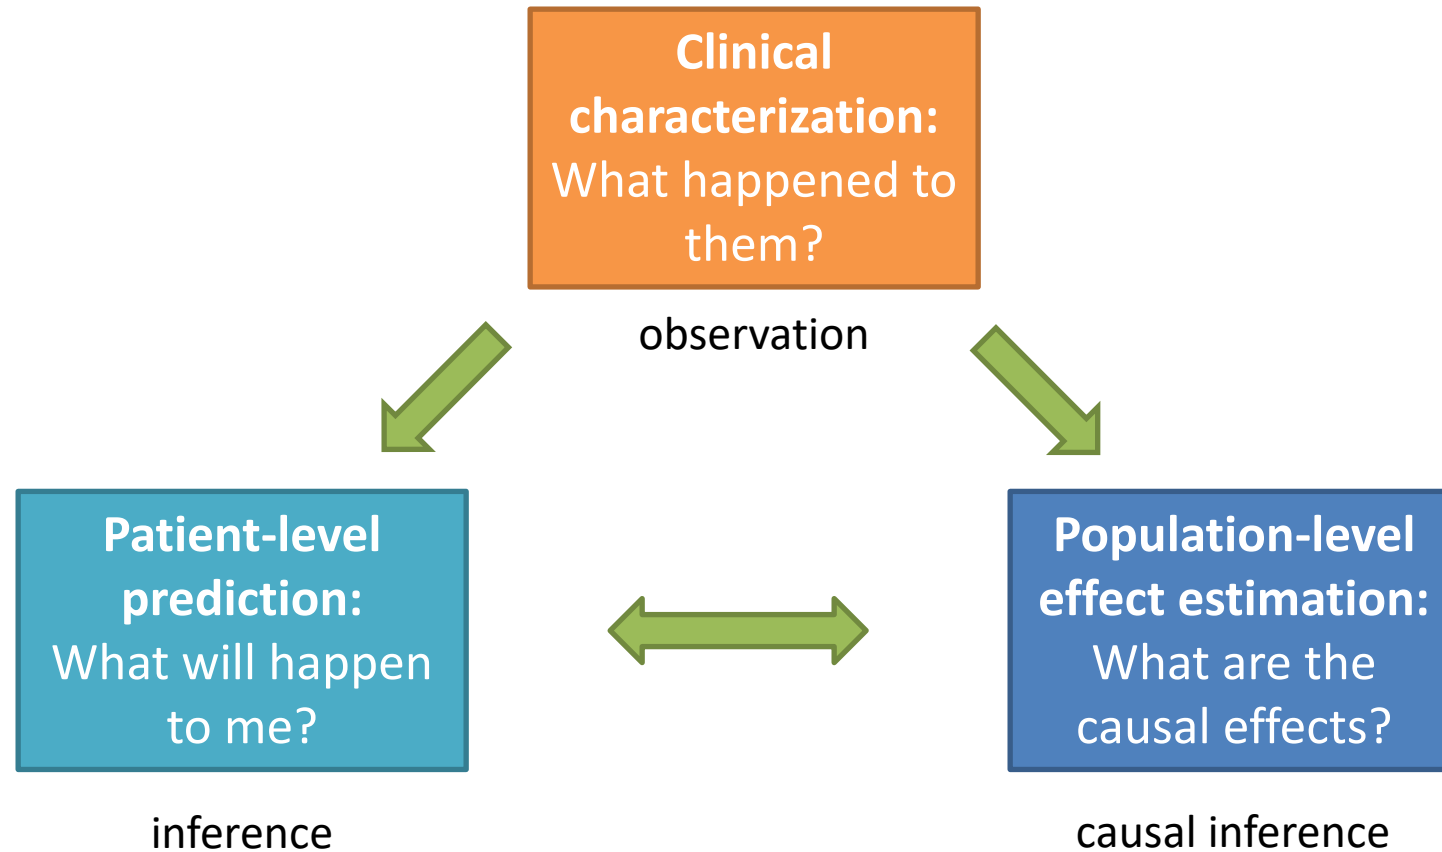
Clinical characterization:
What happened to them?

observation

Patient-level prediction:
What will happen to me?

inference

Population-level effect estimation:
What are the causal effects?

causal inference